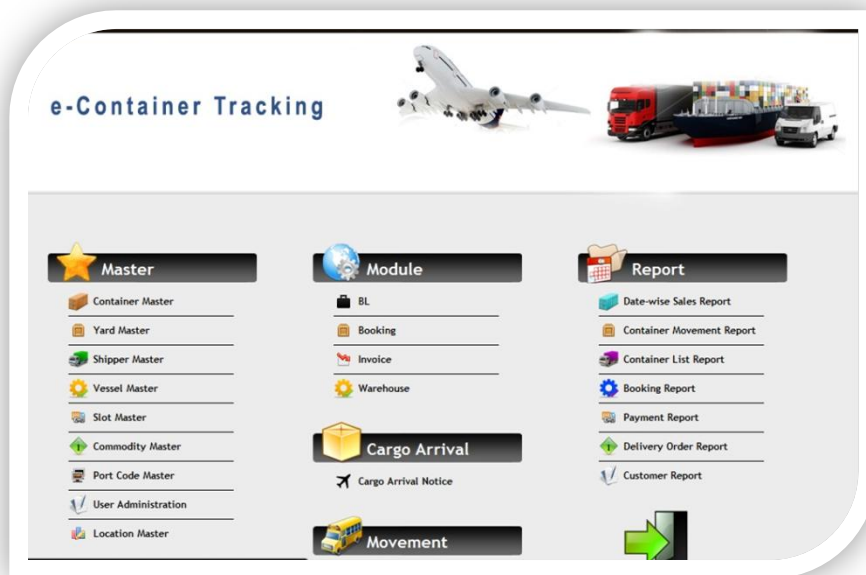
e-Container Tracking

Master

Container Master

Yard Master

Shipper Master

Vessel Master

Slot Master

Commodity Master

Port Code Master

User Administration

Location Master

Module

BL

Booking

Invoice

Warehouse

Cargo Arrival

Cargo Arrival Notice

Movement

Report

Date-wise Sales Report

Container Movement Report

Container List Report

Booking Report

Payment Report

Delivery Order Report

Customer Report